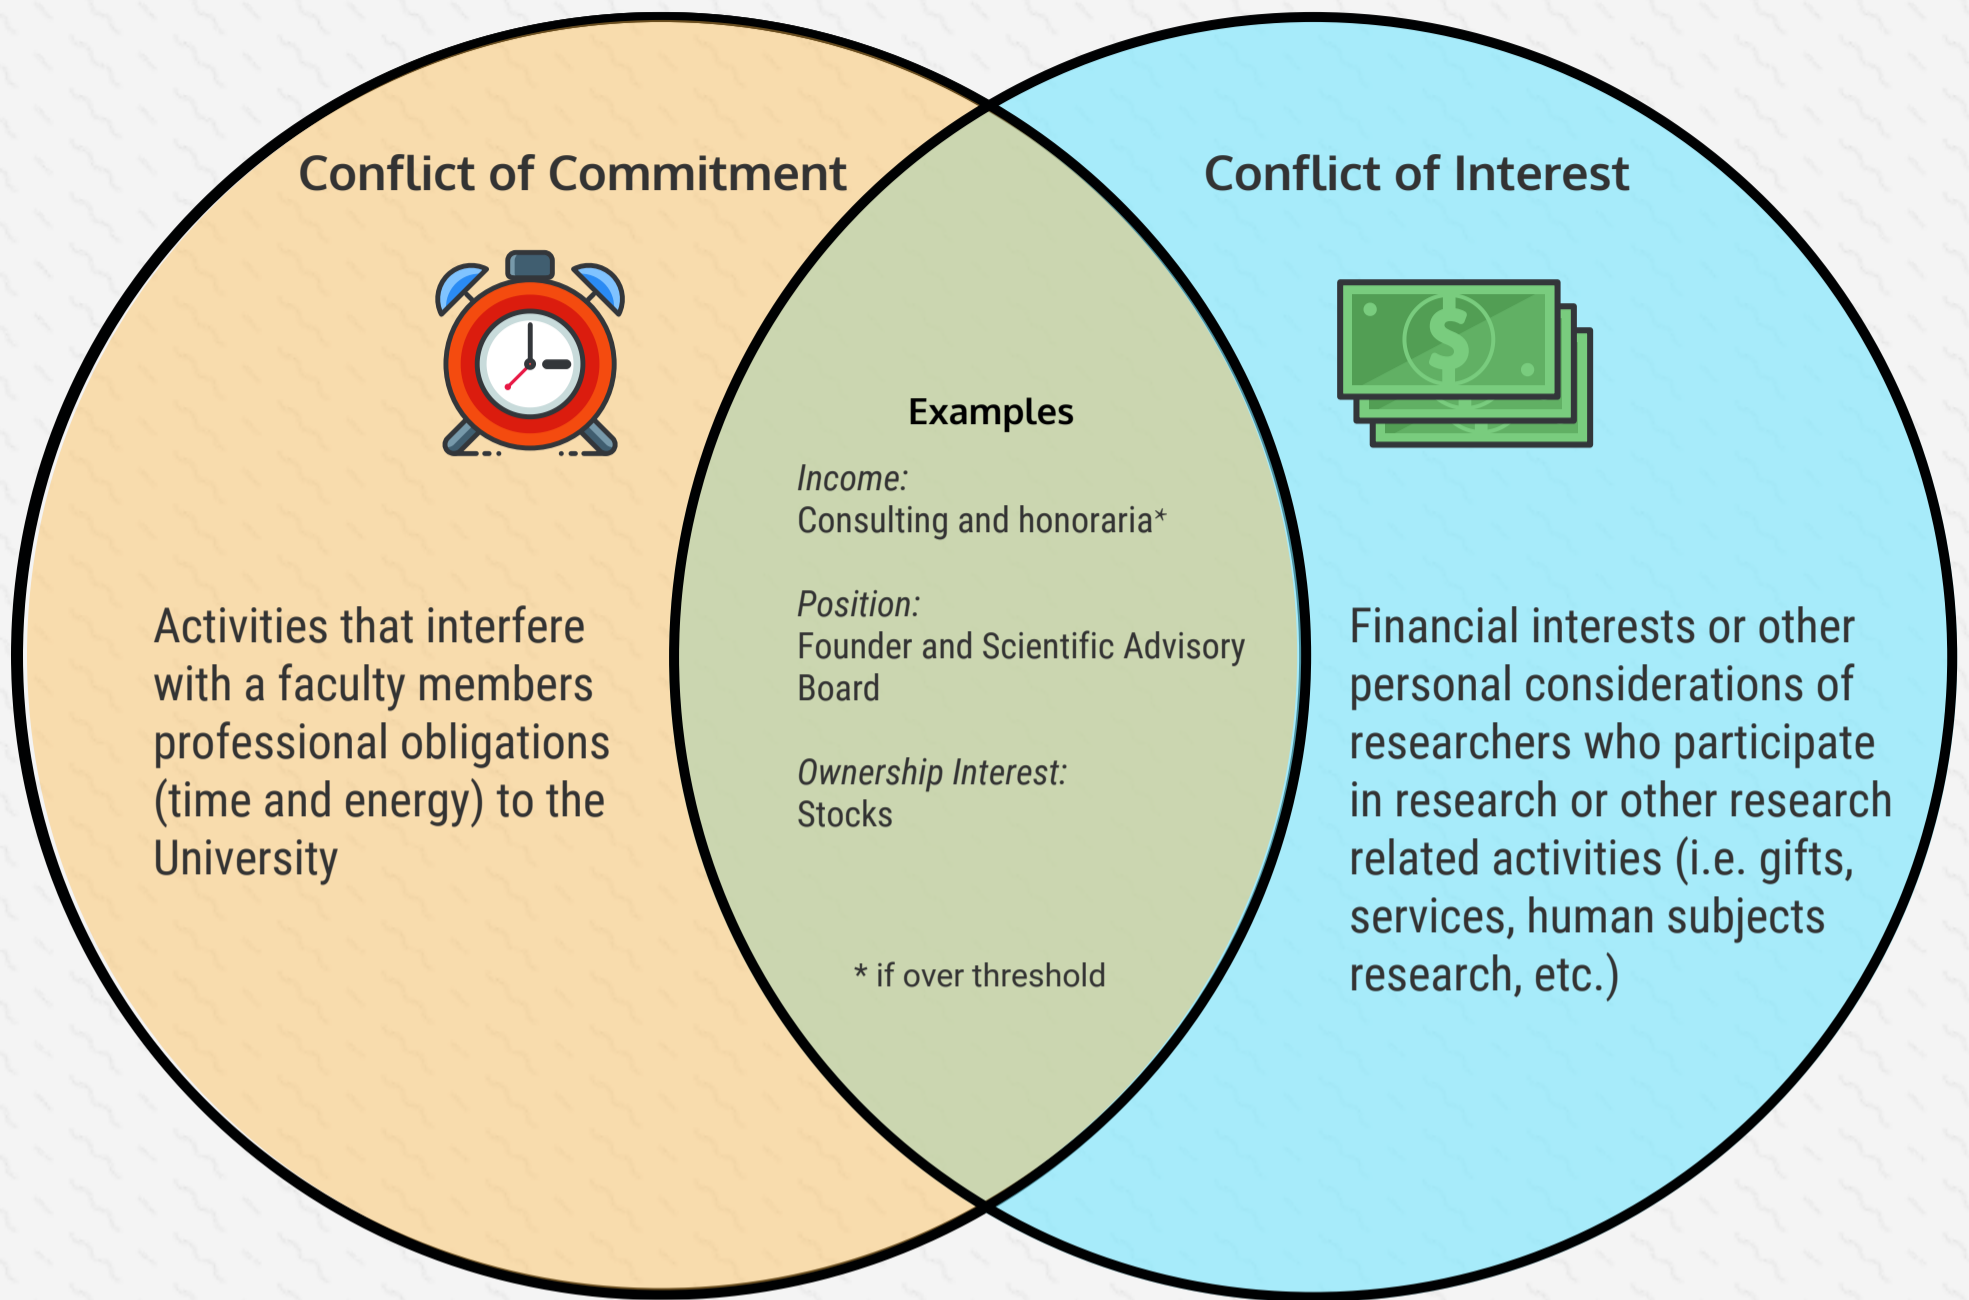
Conflict of Commitment

Activities that interfere with a faculty members professional obligations (time and energy) to the University

Examples

Income:
Consulting and honoraria*

Position:
Founder and Scientific Advisory Board

Ownership Interest:
Stocks

* if over threshold

Conflict of Interest

Financial interests or other personal considerations of researchers who participate in research or other research related activities (i.e. gifts, services, human subjects research, etc.)